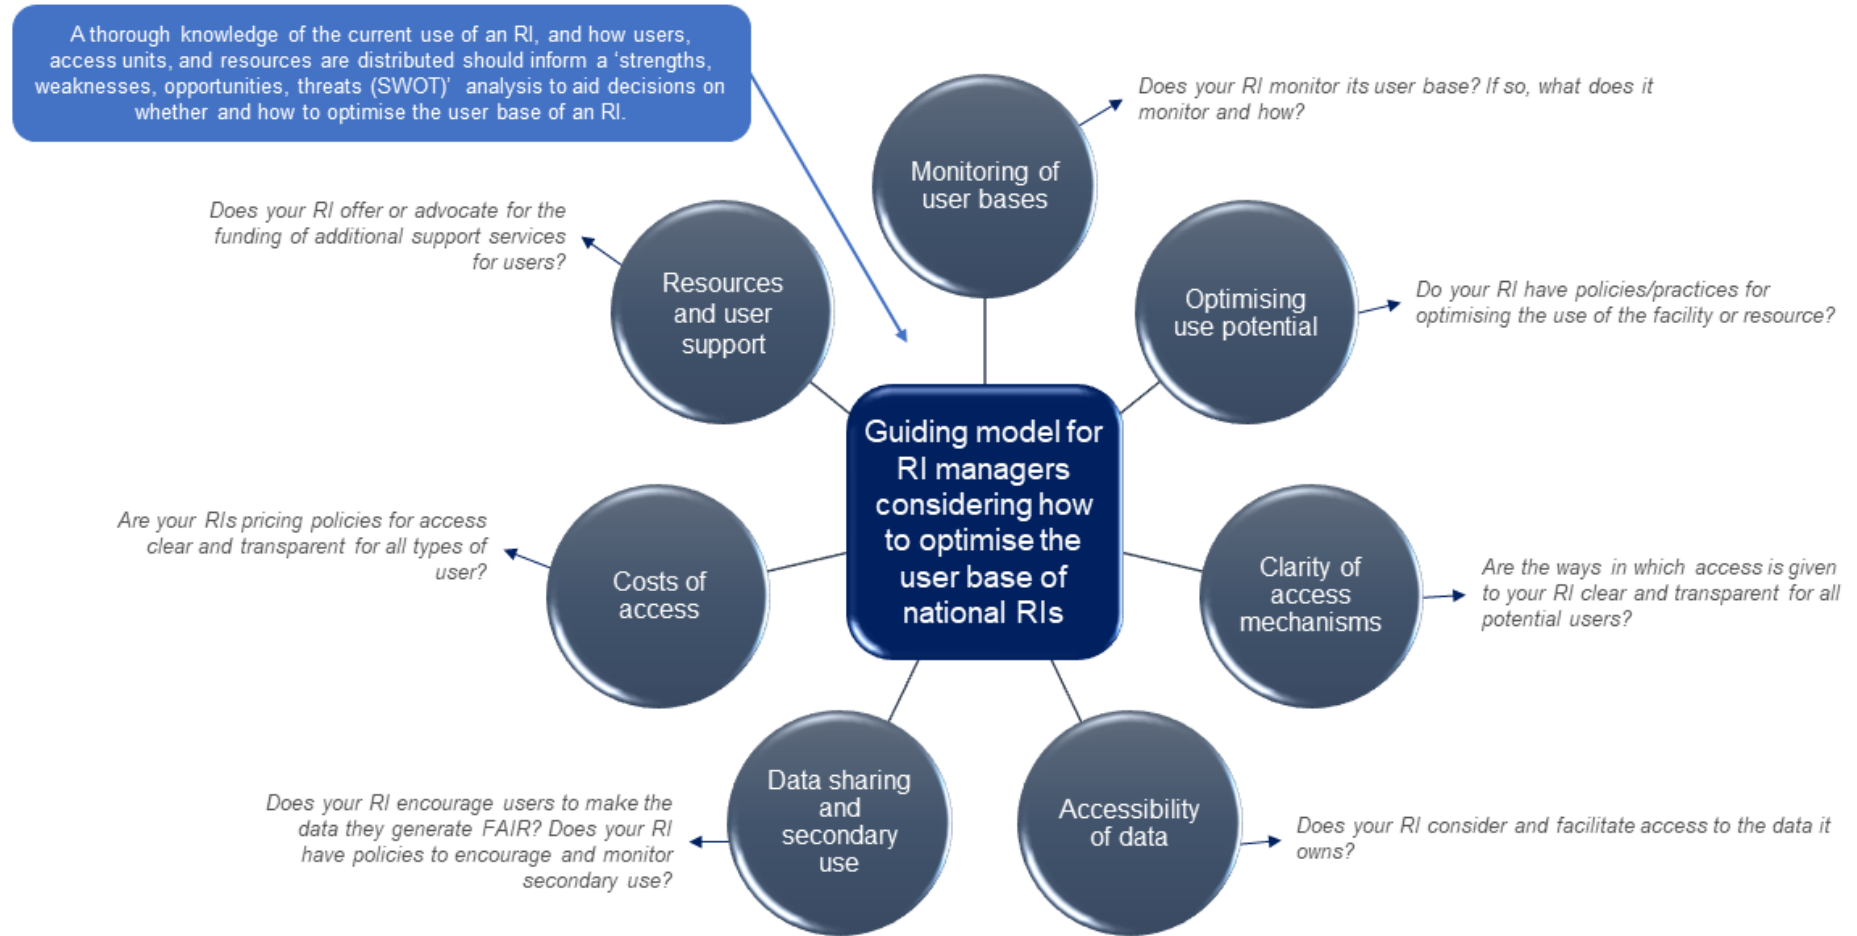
A thorough knowledge of the current use of an RI, and how users, access units, and resources are distributed should inform a 'strengths, weaknesses, opportunities, threats (SWOT)' analysis to aid decisions on whether and how to optimise the user base of an RI.

Monitoring of user bases

Does your RI monitor its user base? If so, what does it monitor and how?

Does your RI offer or advocate for the funding of additional support services for users?

Resources and user support

Optimising use potential

Do your RI have policies/practices for optimising the use of the facility or resource?

Guiding model for RI managers considering how to optimise the user base of national RIs

Are your RIs pricing policies for access clear and transparent for all types of user?

Costs of access

Clarity of access mechanisms

Are the ways in which access is given to your RI clear and transparent for all potential users?

Does your RI encourage users to make the data they generate FAIR? Does your RI have policies to encourage and monitor secondary use?

Data sharing and secondary use

Accessibility of data

Does your RI consider and facilitate access to the data it owns?